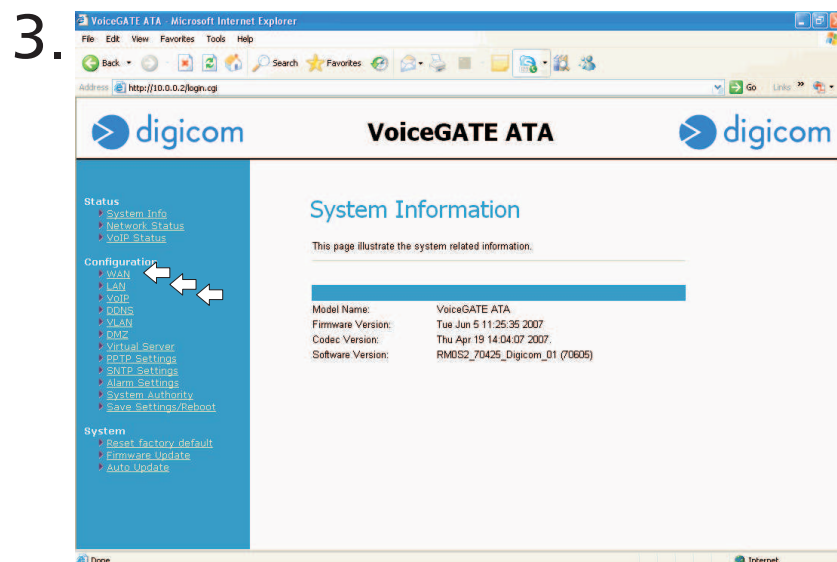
3.

VoiceGATE ATA - Microsoft Internet Explorer

File Edit View Favorites Tools Help

Back Search Favorites

Address http://10.0.0.2/login.cgi

Go Links

digicom VoiceGATE ATA digicom

Status
System Info
Network Status
VoIP Status

Configuration
WAN
LAN
VoIP
DDNS
VLAN
DMZ
Virtual Server
PPTP Settings
SNTP Settings
Alarm Settings
System Authority
Save Settings/Reboot

System
Reset factory default
Firmware Update
Auto Update

System Information

This page illustrate the system related information.

| | |
|---|---|
| Model Name: | VoiceGATE ATA |
| Firmware Version: | Tue Jun 5 11:25:35 2007 |
| Codec Version: | Thu Apr 19 14:04:07 2007. |
| Software Version: | RM0S2_70425_Digicom_01 (70605) |

Done Internet